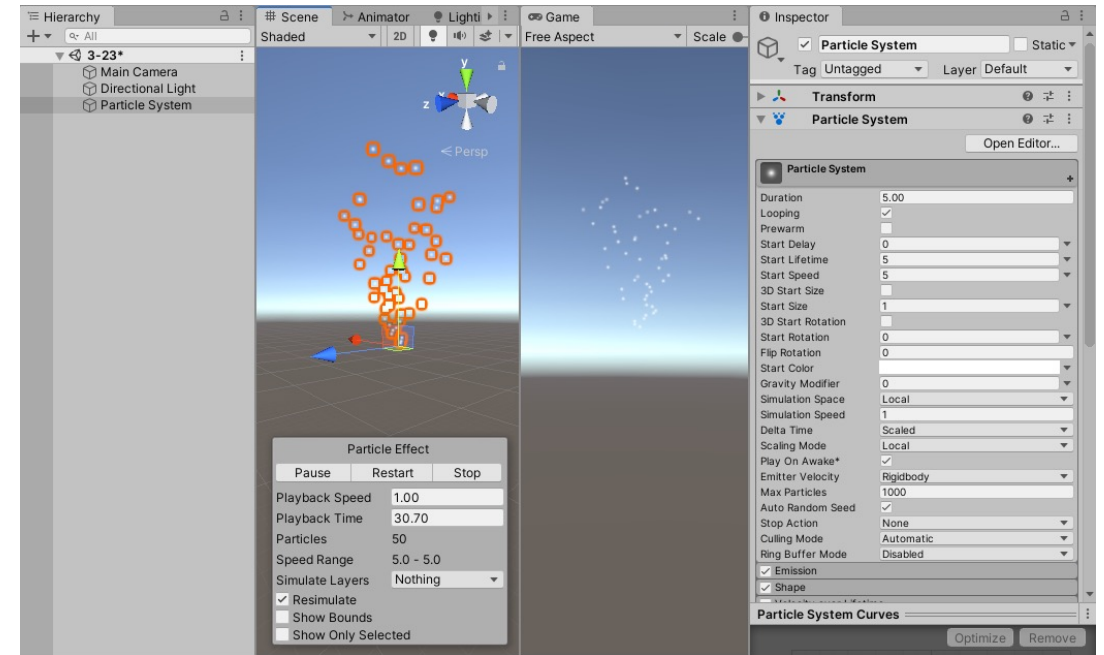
Hierarchy
All
3-23*
Main Camera
Directional Light
Particle System

Scene
Animator
Lighti
Shaded
2D
Persp
y
z

Particle Effect
Pause
Restart
Stop
Playback Speed 1.00
Playback Time 30.70
Particles 50
Speed Range 5.0 - 5.0
Simulate Layers Nothing
✓ Resimulate
Show Bounds
Show Only Selected

Game
Free Aspect
Scale

Inspector
✓ Particle System
Static
Tag Untagged
Layer Default
Transform
Particle System
Open Editor...
Particle System

| | |
|---|---|
| Duration | 5.00 |
| Looping | ✓ |
| Prewarm | |
| Start Delay | 0 |
| Start Lifetime | 5 |
| Start Speed | 5 |
| 3D Start Size | |
| Start Size | 1 |
| 3D Start Rotation | |
| Start Rotation | 0 |
| Flip Rotation | 0 |
| Start Color | |
| Gravity Modifier | 0 |
| Simulation Space | Local |
| Simulation Speed | 1 |
| Delta Time | Scaled |
| Scaling Mode | Local |
| Play On Awake* | ✓ |
| Emitter Velocity | Rigidbody |
| Max Particles | 1000 |
| Auto Random Seed | ✓ |
| Stop Action | None |
| Culling Mode | Automatic |
| Ring Buffer Mode | Disabled |

✓ Emission
✓ Shape
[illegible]
Particle System Curves
Optimize
Remove